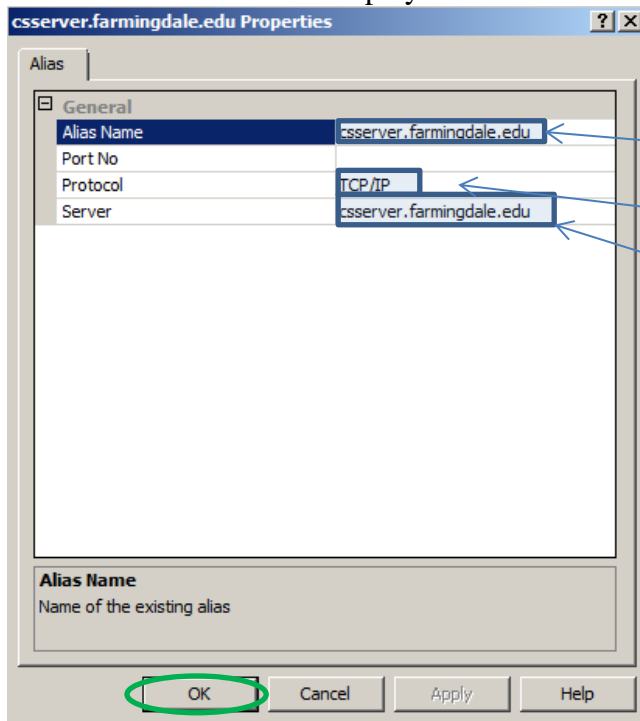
csserver.farmingdale.edu Properties

? X

Alias

⊟ General

| | |
|---|---|
| Alias Name | csserver.farmingdale.edu |
| Port No | |
| Protocol | TCP/IP |
| Server | csserver.farmingdale.edu |

Alias Name

Name of the existing alias

OK Cancel Apply Help